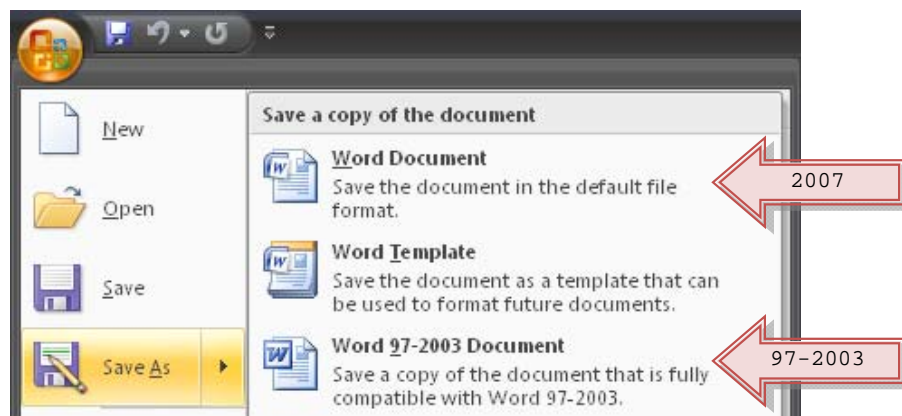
New

Open

Save

Save As

Save a copy of the document

Word Document
Save the document in the default file format.

2007

Word Template
Save the document as a template that can be used to format future documents.

Word 97-2003 Document
Save a copy of the document that is fully compatible with Word 97-2003.

97–2003